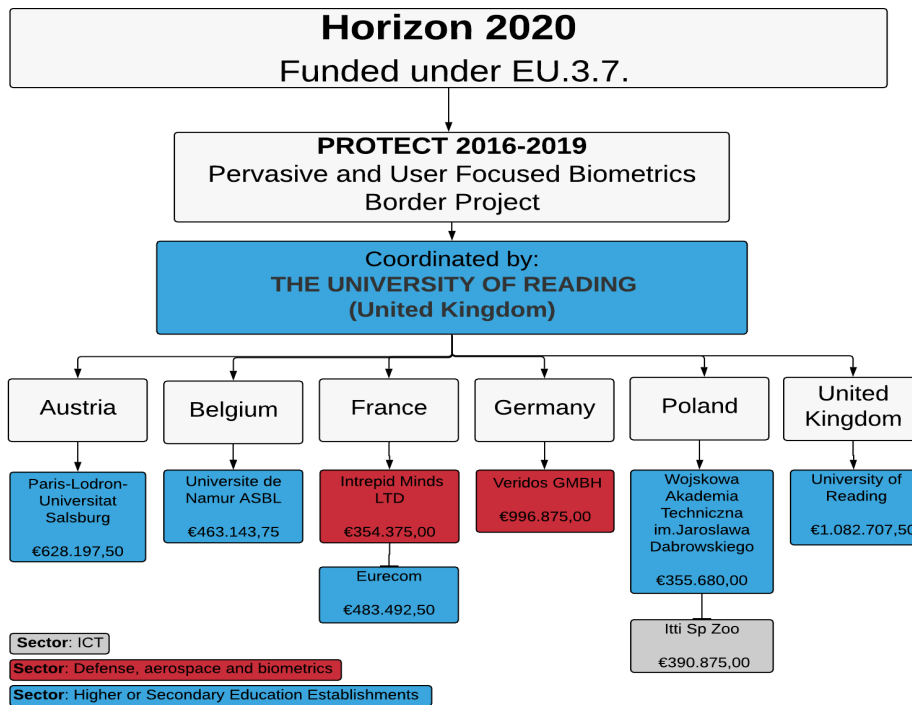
**Horizon 2020**
Funded under EU.3.7.

**PROTECT 2016-2019**
Pervasive and User Focused Biometrics Border Project

Coordinated by:
**THE UNIVERSITY OF READING (United Kingdom)**

Austria
Paris-Lodron-Universitat Salsburg
€628.197,50

Belgium
Universite de Namur ASBL
€463.143,75

France
Intrepid Minds LTD
€354.375,00

Eurecom
€483.492,50

Germany
Veridos GMBH
€996.875,00

Poland
Wojskowa Akademia Techniczna im.Jaroslawa Dabrowskiego
€355.680,00

Itti Sp Zoo
€390.875,00

United Kingdom
University of Reading
€1.082.707,50

**Sector**: ICT
**Sector**: Defense, aerospace and biometrics
**Sector**: Higher or Secondary Education Establishments